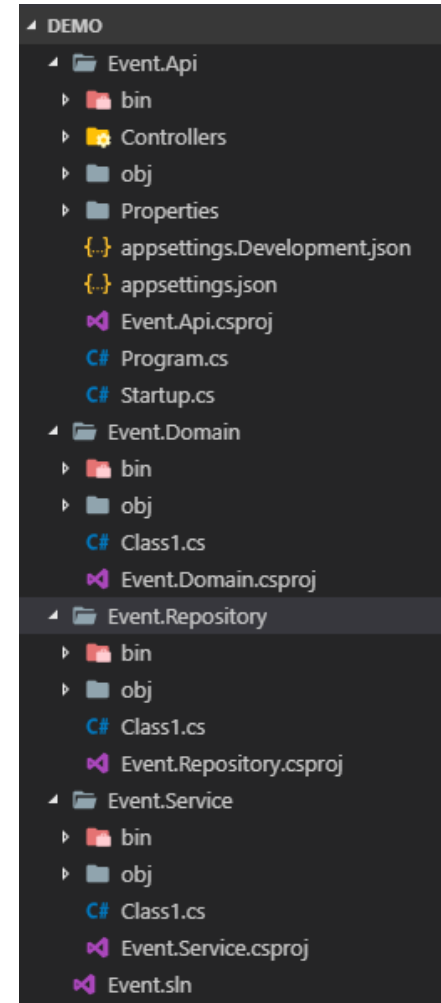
DEMO
Event.Api
bin
Controllers
obj
Properties
{...} appsettings.Development.json
{...} appsettings.json
Event.Api.csproj
C# Program.cs
C# Startup.cs
Event.Domain
bin
obj
C# Class1.cs
Event.Domain.csproj
Event.Repository
bin
obj
C# Class1.cs
Event.Repository.csproj
Event.Service
bin
obj
C# Class1.cs
Event.Service.csproj
Event.sln